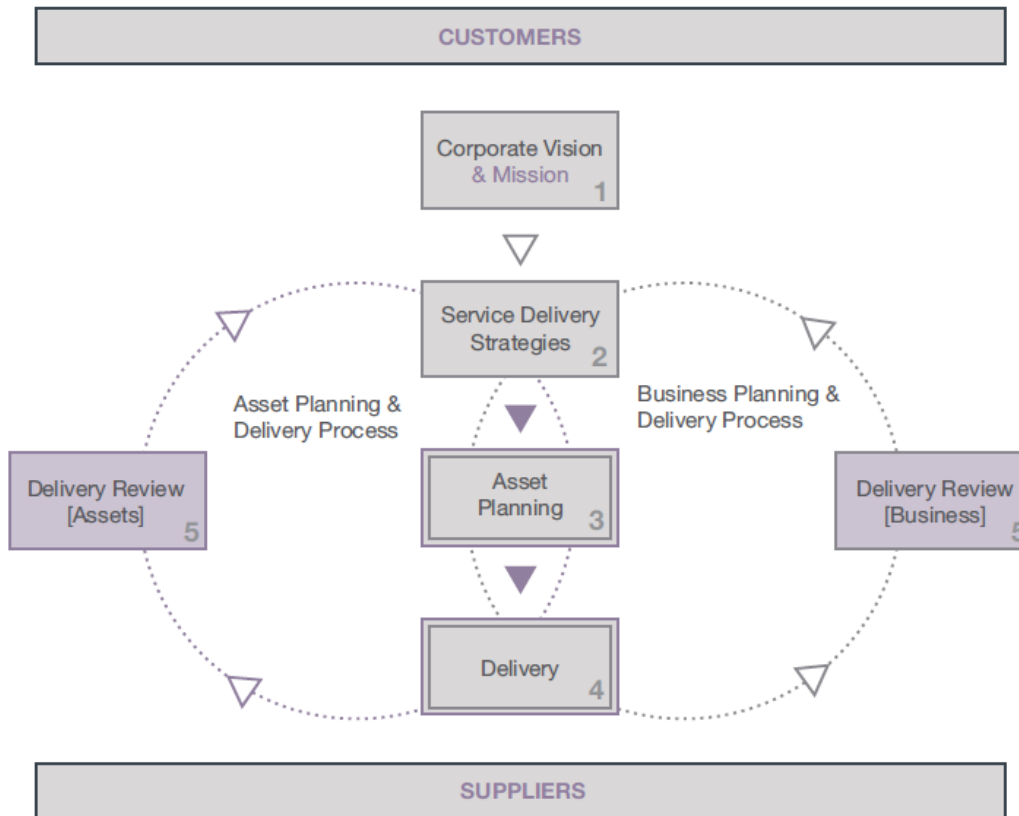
CUSTOMERS

Corporate Vision & Mission 1

Service Delivery Strategies 2

Asset Planning & Delivery Process

Business Planning & Delivery Process

Delivery Review [Assets] 5

Asset Planning 3

Delivery Review [Business] 5

Delivery 4

SUPPLIERS